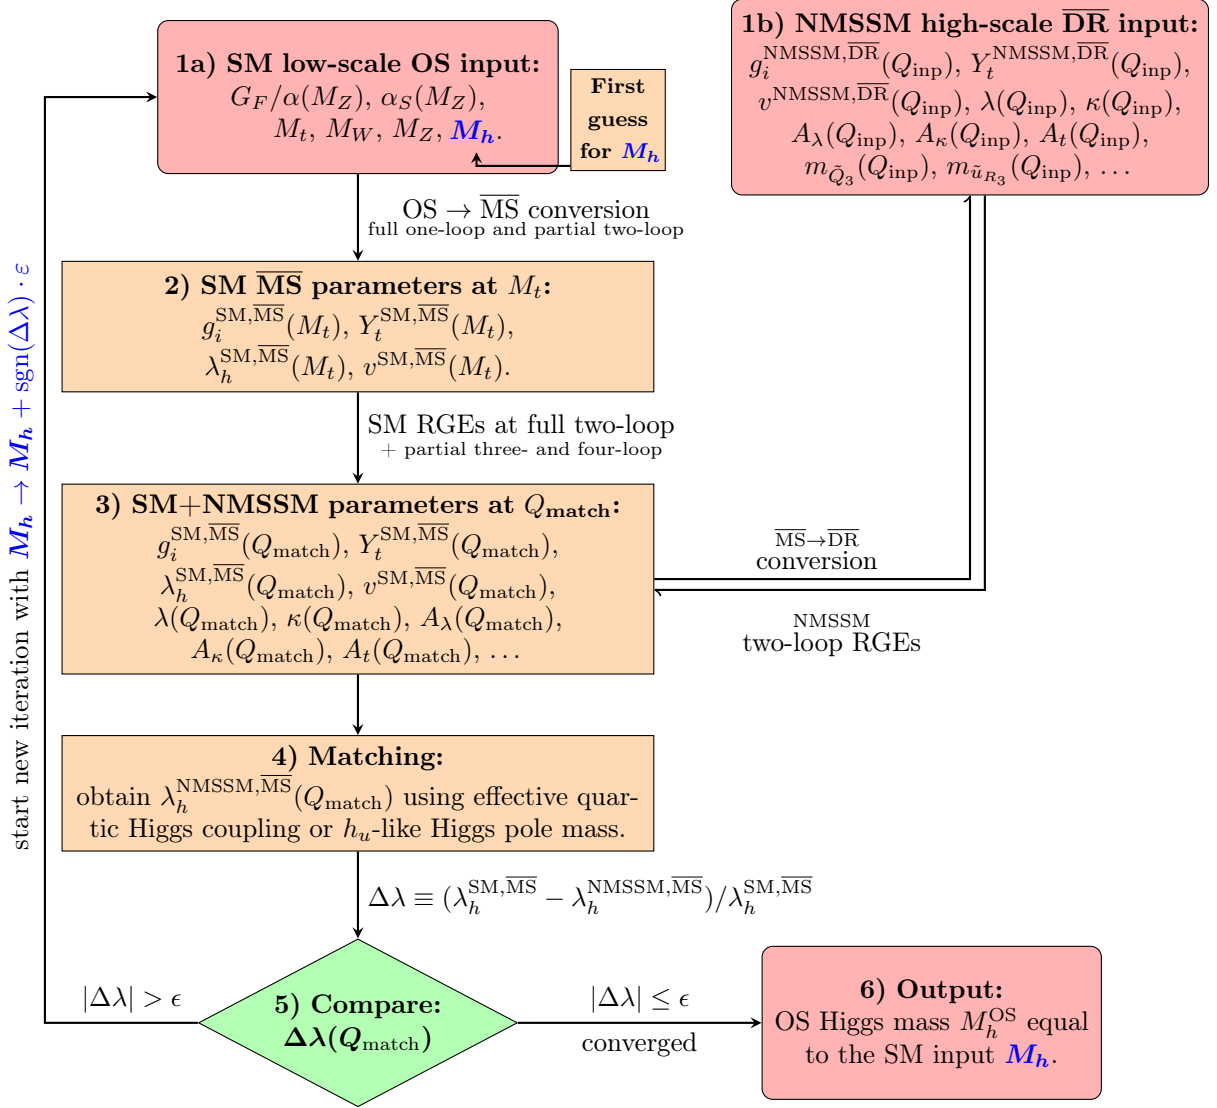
1a) SM low-scale OS input:
$G_F/\alpha(M_Z)$, $\alpha_S(M_Z)$, $M_t$, $M_W$, $M_Z$, $\boldsymbol{M_h}$.

First guess for $\boldsymbol{M_h}$

1b) NMSSM high-scale $\overline{\text{DR}}$ input:
$g_i^{\text{NMSSM},\overline{\text{DR}}}(Q_{\text{inp}})$, $Y_t^{\text{NMSSM},\overline{\text{DR}}}(Q_{\text{inp}})$, $v^{\text{NMSSM},\overline{\text{DR}}}(Q_{\text{inp}})$, $\lambda(Q_{\text{inp}})$, $\kappa(Q_{\text{inp}})$, $A_\lambda(Q_{\text{inp}})$, $A_\kappa(Q_{\text{inp}})$, $A_t(Q_{\text{inp}})$, $m_{\tilde{Q}_3}(Q_{\text{inp}})$, $m_{\tilde{u}_{R_3}}(Q_{\text{inp}})$, ...

OS $\to$ $\overline{\text{MS}}$ conversion
full one-loop and partial two-loop

2) SM $\overline{\text{MS}}$ parameters at $M_t$:
$g_i^{\text{SM},\overline{\text{MS}}}(M_t)$, $Y_t^{\text{SM},\overline{\text{MS}}}(M_t)$, $\lambda_h^{\text{SM},\overline{\text{MS}}}(M_t)$, $v^{\text{SM},\overline{\text{MS}}}(M_t)$.

SM RGEs at full two-loop
+ partial three- and four-loop

3) SM+NMSSM parameters at $Q_{\text{match}}$:
$g_i^{\text{SM},\overline{\text{MS}}}(Q_{\text{match}})$, $Y_t^{\text{SM},\overline{\text{MS}}}(Q_{\text{match}})$, $\lambda_h^{\text{SM},\overline{\text{MS}}}(Q_{\text{match}})$, $v^{\text{SM},\overline{\text{MS}}}(Q_{\text{match}})$, $\lambda(Q_{\text{match}})$, $\kappa(Q_{\text{match}})$, $A_\lambda(Q_{\text{match}})$, $A_\kappa(Q_{\text{match}})$, $A_t(Q_{\text{match}})$, ...

$\overline{\text{MS}}\to\overline{\text{DR}}$
conversion

NMSSM
two-loop RGEs

4) Matching:
obtain $\lambda_h^{\text{NMSSM},\overline{\text{MS}}}(Q_{\text{match}})$ using effective quartic Higgs coupling or $h_u$-like Higgs pole mass.

$\Delta\lambda \equiv (\lambda_h^{\text{SM},\overline{\text{MS}}} - \lambda_h^{\text{NMSSM},\overline{\text{MS}}})/\lambda_h^{\text{SM},\overline{\text{MS}}}$

start new iteration with $\boldsymbol{M_h} \to \boldsymbol{M_h} + \text{sgn}(\Delta\lambda)\cdot\varepsilon$

$|\Delta\lambda| > \epsilon$

5) Compare:
$\boldsymbol{\Delta\lambda}(\boldsymbol{Q}_{\text{match}})$

$|\Delta\lambda| \leq \epsilon$
converged

6) Output:
OS Higgs mass $M_h^{\text{OS}}$ equal to the SM input $\boldsymbol{M_h}$.